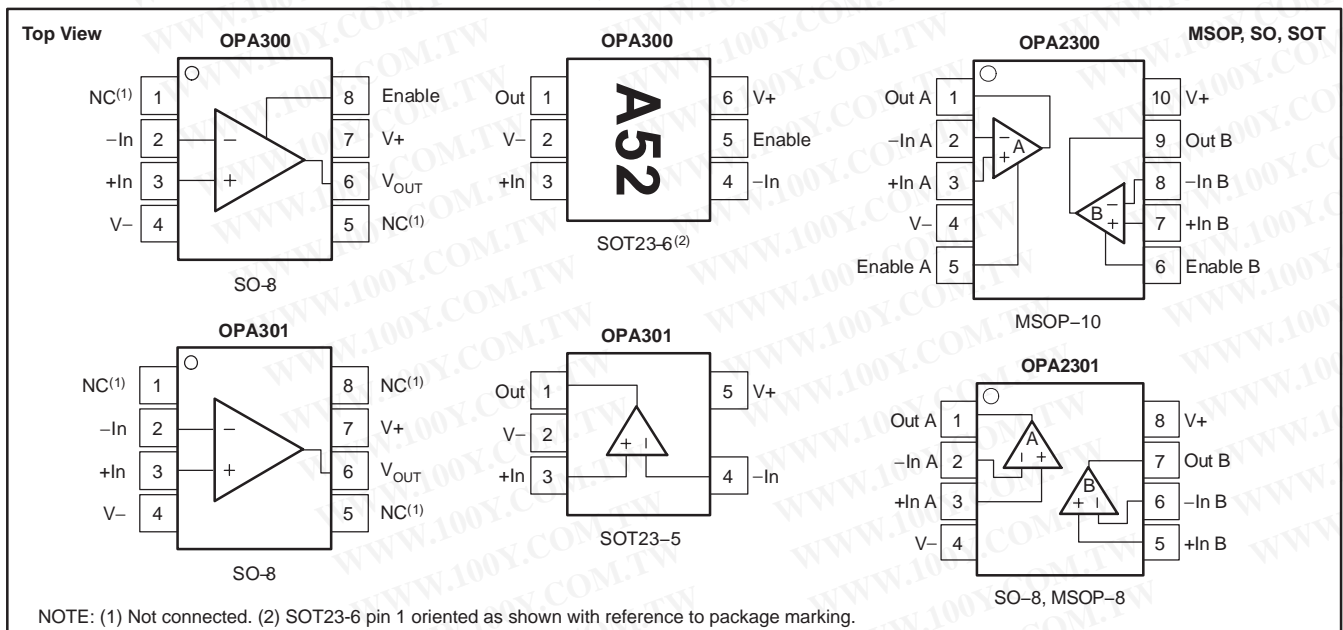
Top View

MSOP, SO, SOT

OPA300

NC$^{(1)}$ 1
−In 2
+In 3
V− 4
8 Enable
7 V+
6 V$_{OUT}$
5 NC$^{(1)}$

SO-8

OPA300

Out 1
V− 2
+In 3
A52
6 V+
5 Enable
4 −In

SOT23-6$^{(2)}$

OPA2300

Out A 1
−In A 2
+In A 3
V− 4
Enable A 5
A
B
10 V+
9 Out B
8 −In B
7 +In B
6 Enable B

MSOP−10

OPA301

NC$^{(1)}$ 1
−In 2
+In 3
V− 4
8 NC$^{(1)}$
7 V+
6 V$_{OUT}$
5 NC$^{(1)}$

SO-8

OPA301

Out 1
V− 2
+In 3
5 V+
4 −In

SOT23−5

OPA2301

Out A 1
−In A 2
+In A 3
V− 4
A
B
8 V+
7 Out B
6 −In B
5 +In B

SO−8, MSOP−8

NOTE: (1) Not connected. (2) SOT23-6 pin 1 oriented as shown with reference to package marking.

WWW.100Y.COM.TW